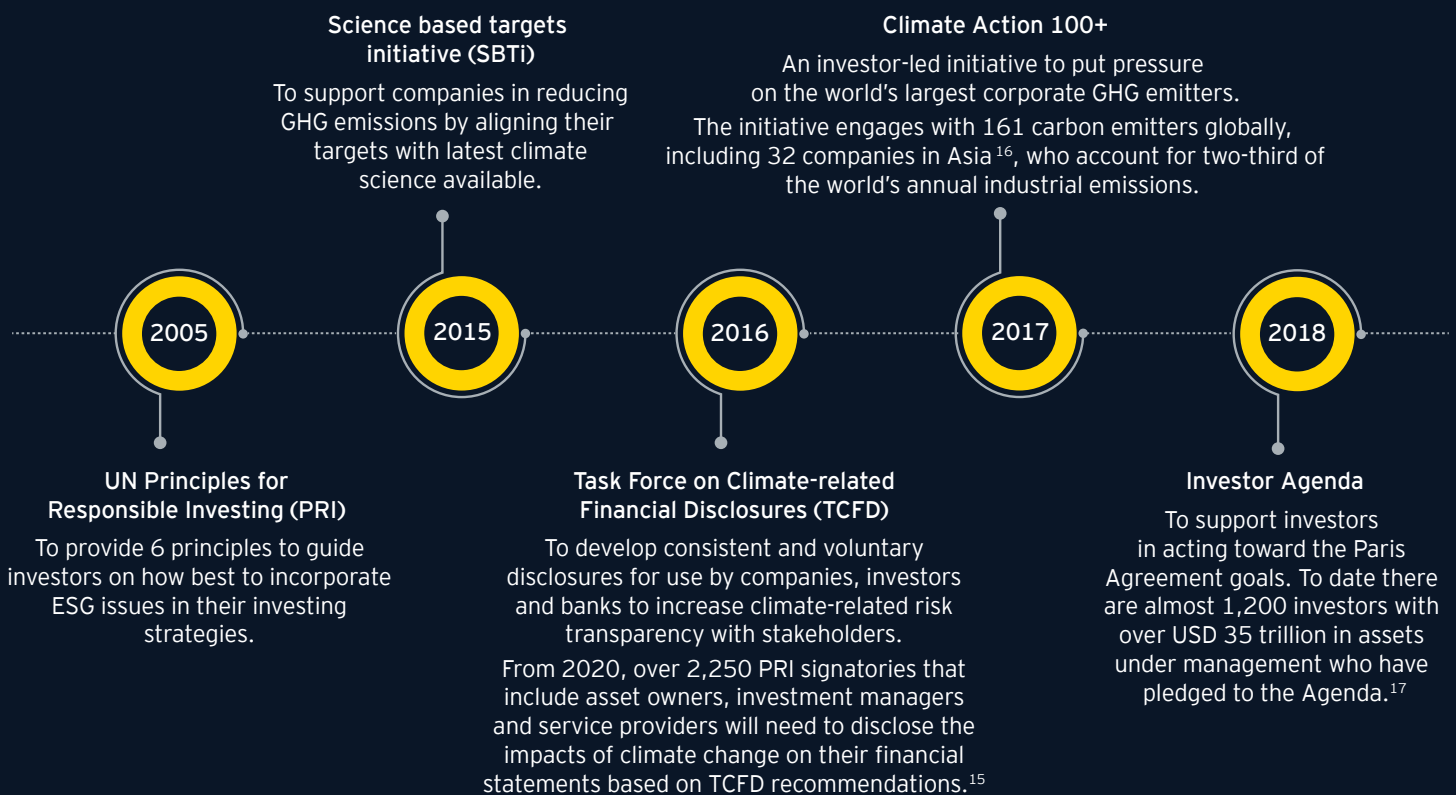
2005

UN Principles for Responsible Investing (PRI)

To provide 6 principles to guide investors on how best to incorporate ESG issues in their investing strategies.

2015

Science based targets initiative (SBTi)

To support companies in reducing GHG emissions by aligning their targets with latest climate science available.

2016

Task Force on Climate-related Financial Disclosures (TCFD)

To develop consistent and voluntary disclosures for use by companies, investors and banks to increase climate-related risk transparency with stakeholders.

From 2020, over 2,250 PRI signatories that include asset owners, investment managers and service providers will need to disclose the impacts of climate change on their financial statements based on TCFD recommendations.$^{15}$

2017

Climate Action 100+

An investor-led initiative to put pressure on the world's largest corporate GHG emitters.

The initiative engages with 161 carbon emitters globally, including 32 companies in Asia$^{16}$, who account for two-third of the world's annual industrial emissions.

2018

Investor Agenda

To support investors in acting toward the Paris Agreement goals. To date there are almost 1,200 investors with over USD 35 trillion in assets under management who have pledged to the Agenda.$^{17}$